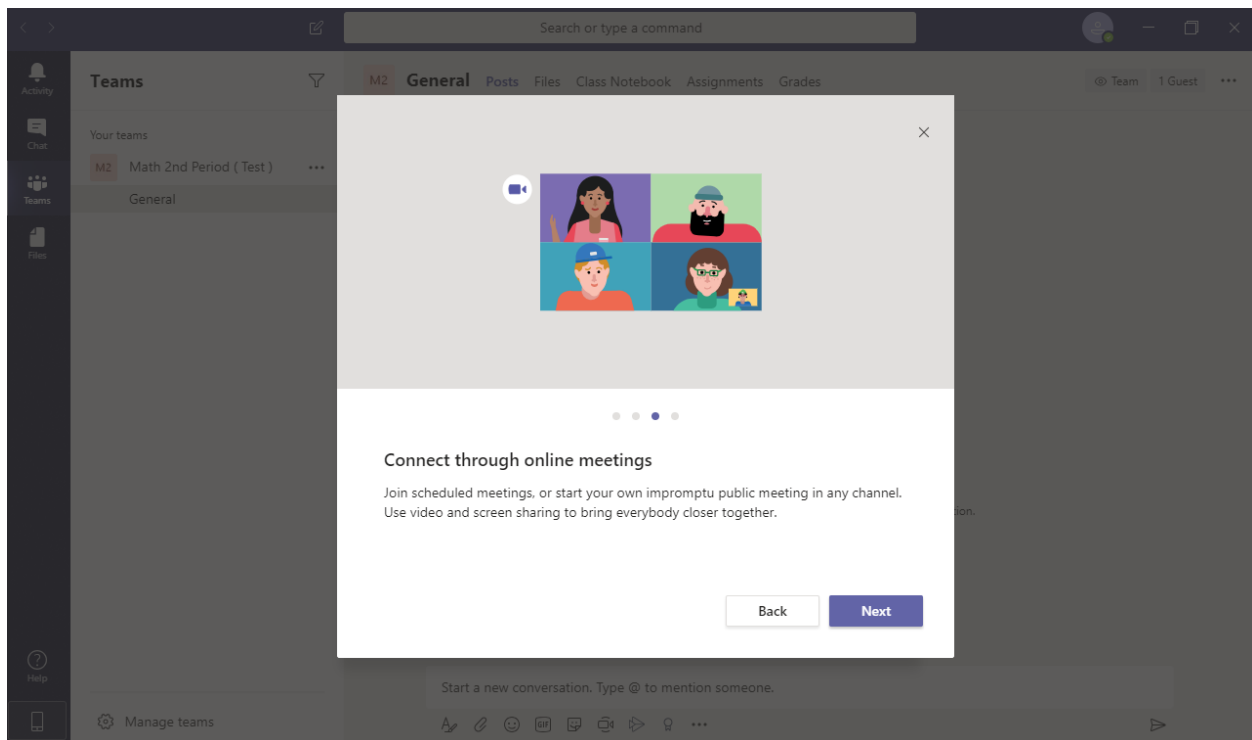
Search or type a command

Activity
Chat
Teams
Files

Teams

Your teams
M2 Math 2nd Period ( Test ) •••
General

M2 General Posts Files Class Notebook Assignments Grades

Team 1 Guest •••

×

Connect through online meetings

Join scheduled meetings, or start your own impromptu public meeting in any channel. Use video and screen sharing to bring everybody closer together.

Back
Next

ion.

Start a new conversation. Type @ to mention someone.

Help

Manage teams